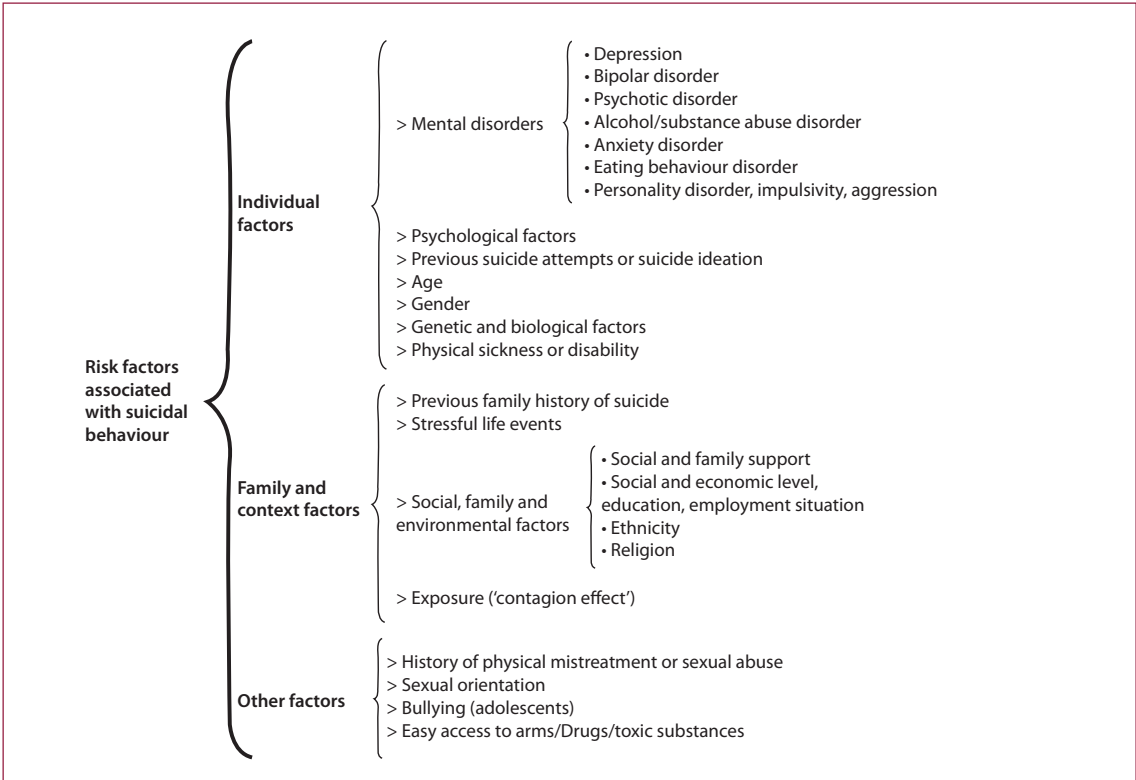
Risk factors associated with suicidal behaviour

Individual factors

> Mental disorders

• Depression
• Bipolar disorder
• Psychotic disorder
• Alcohol/substance abuse disorder
• Anxiety disorder
• Eating behaviour disorder
• Personality disorder, impulsivity, aggression

> Psychological factors
> Previous suicide attempts or suicide ideation
> Age
> Gender
> Genetic and biological factors
> Physical sickness or disability

Family and context factors

> Previous family history of suicide
> Stressful life events

> Social, family and environmental factors

• Social and family support
• Social and economic level, education, employment situation
• Ethnicity
• Religion

> Exposure ('contagion effect')

Other factors

> History of physical mistreatment or sexual abuse
> Sexual orientation
> Bullying (adolescents)
> Easy access to arms/Drugs/toxic substances